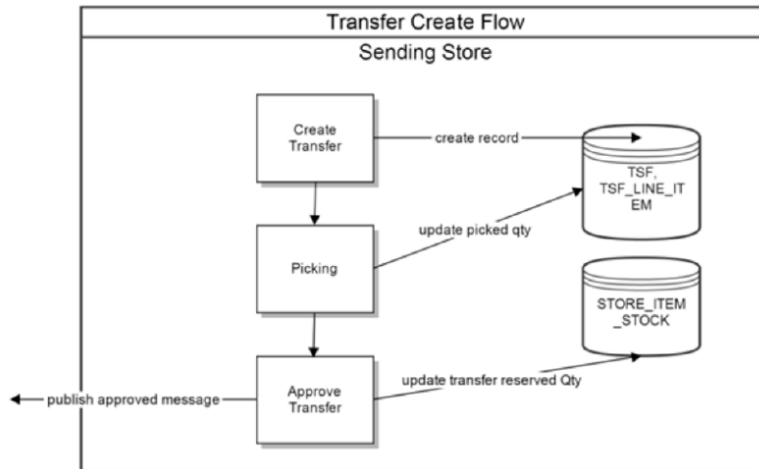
Transfer Create Flow

Sending Store

Create Transfer

create record

TSF, TSF_LINE_ITEM

Picking

update picked qty

STORE_ITEM_STOCK

publish approved message

Approve Transfer

update transfer reserved Qty